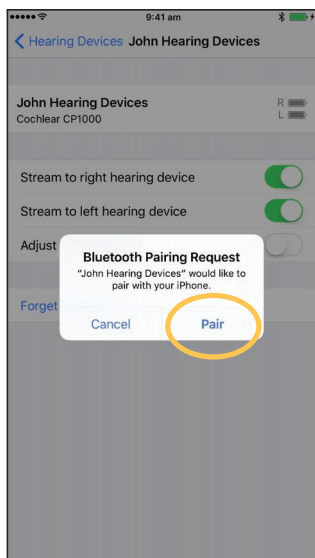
9:41 am

Hearing Devices John Hearing Devices

John Hearing Devices
Cochlear CP1000

R
L

Stream to right hearing device

Stream to left hearing device

Adjust

Forget

Bluetooth Pairing Request
"John Hearing Devices" would like to pair with your iPhone.

Cancel

Pair